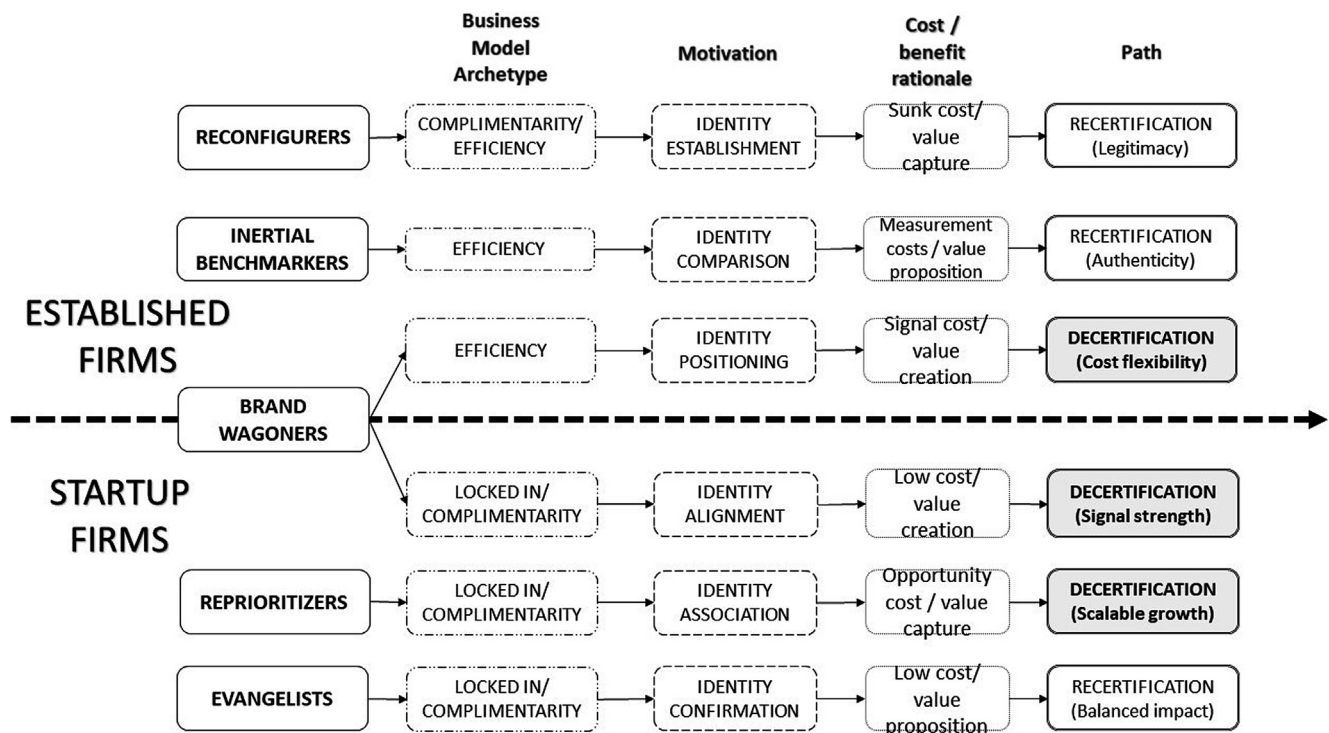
Business Model Archetype

Motivation

Cost / benefit rationale

Path

RECONFIGURERS

COMPLIMENTARITY/ EFFICIENCY

IDENTITY ESTABLISHMENT

Sunk cost/ value capture

RECERTIFICATION (Legitimacy)

INERTIAL BENCHMARKERS

EFFICIENCY

IDENTITY COMPARISON

Measurement costs / value proposition

RECERTIFICATION (Authenticity)

ESTABLISHED FIRMS

EFFICIENCY

IDENTITY POSITIONING

Signal cost/ value creation

DECERTIFICATION (Cost flexibility)

BRAND WAGONERS

STARTUP FIRMS

LOCKED IN/ COMPLIMENTARITY

IDENTITY ALIGNMENT

Low cost/ value creation

DECERTIFICATION (Signal strength)

REPRIORITIZERS

LOCKED IN/ COMPLIMENTARITY

IDENTITY ASSOCIATION

Opportunity cost / value capture

DECERTIFICATION (Scalable growth)

EVANGELISTS

LOCKED IN/ COMPLIMENTARITY

IDENTITY CONFIRMATION

Low cost/ value proposition

RECERTIFICATION (Balanced impact)